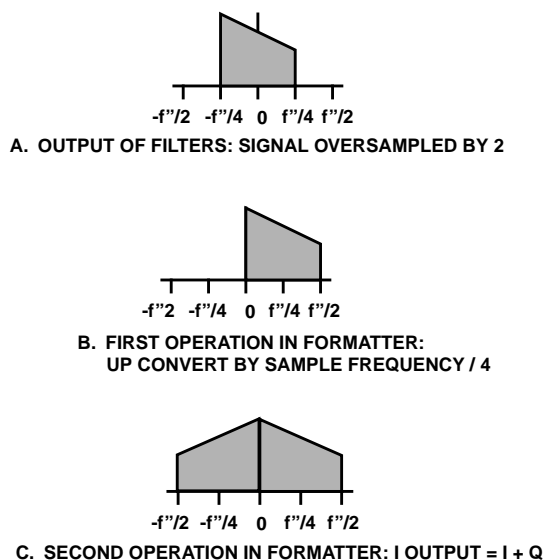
-f"/2 -f"/4 0 f"/4 f"/2

A. OUTPUT OF FILTERS: SIGNAL OVERSAMPLED BY 2

-f"2 -f"/4 0 f"/4 f"/2

B. FIRST OPERATION IN FORMATTER: UP CONVERT BY SAMPLE FREQUENCY / 4

-f"/2 -f"/4 0 f"/4 f"/2

C. SECOND OPERATION IN FORMATTER: I OUTPUT = I + Q